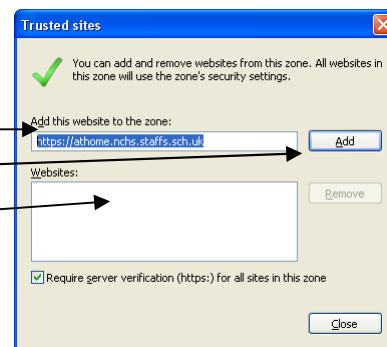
Trusted sites

You can add and remove websites from this zone. All websites in this zone will use the zone's security settings.

Add this website to the zone:

https://athome.nchs.staffs.sch.uk

Add

Websites:

Remove

Require server verification (https:) for all sites in this zone

Close